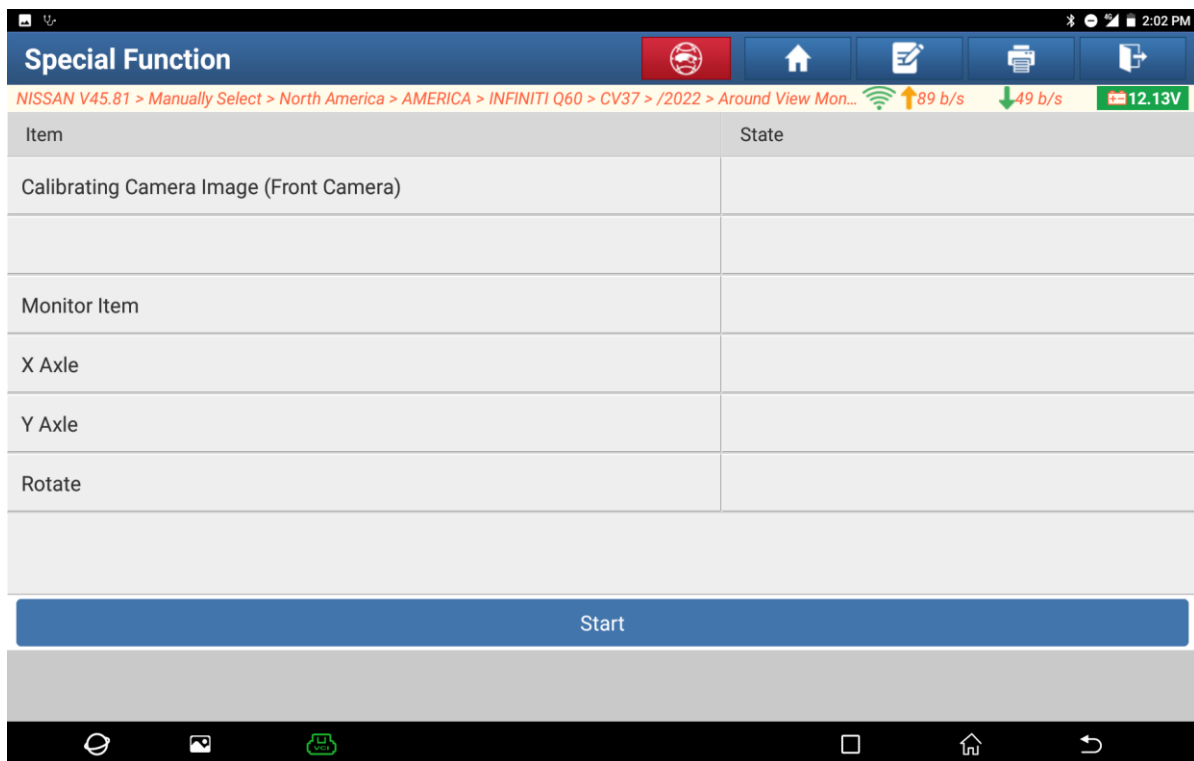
2:02 PM

Special Function

NISSAN V45.81 > Manually Select > North America > AMERICA > INFINITI Q60 > CV37 > /2022 > Around View Mon... 89 b/s 49 b/s 12.13V

| Item | State |
|---|---|
| Calibrating Camera Image (Front Camera) | |
| | |
| Monitor Item | |
| X Axle | |
| Y Axle | |
| Rotate | |

Start

VCI